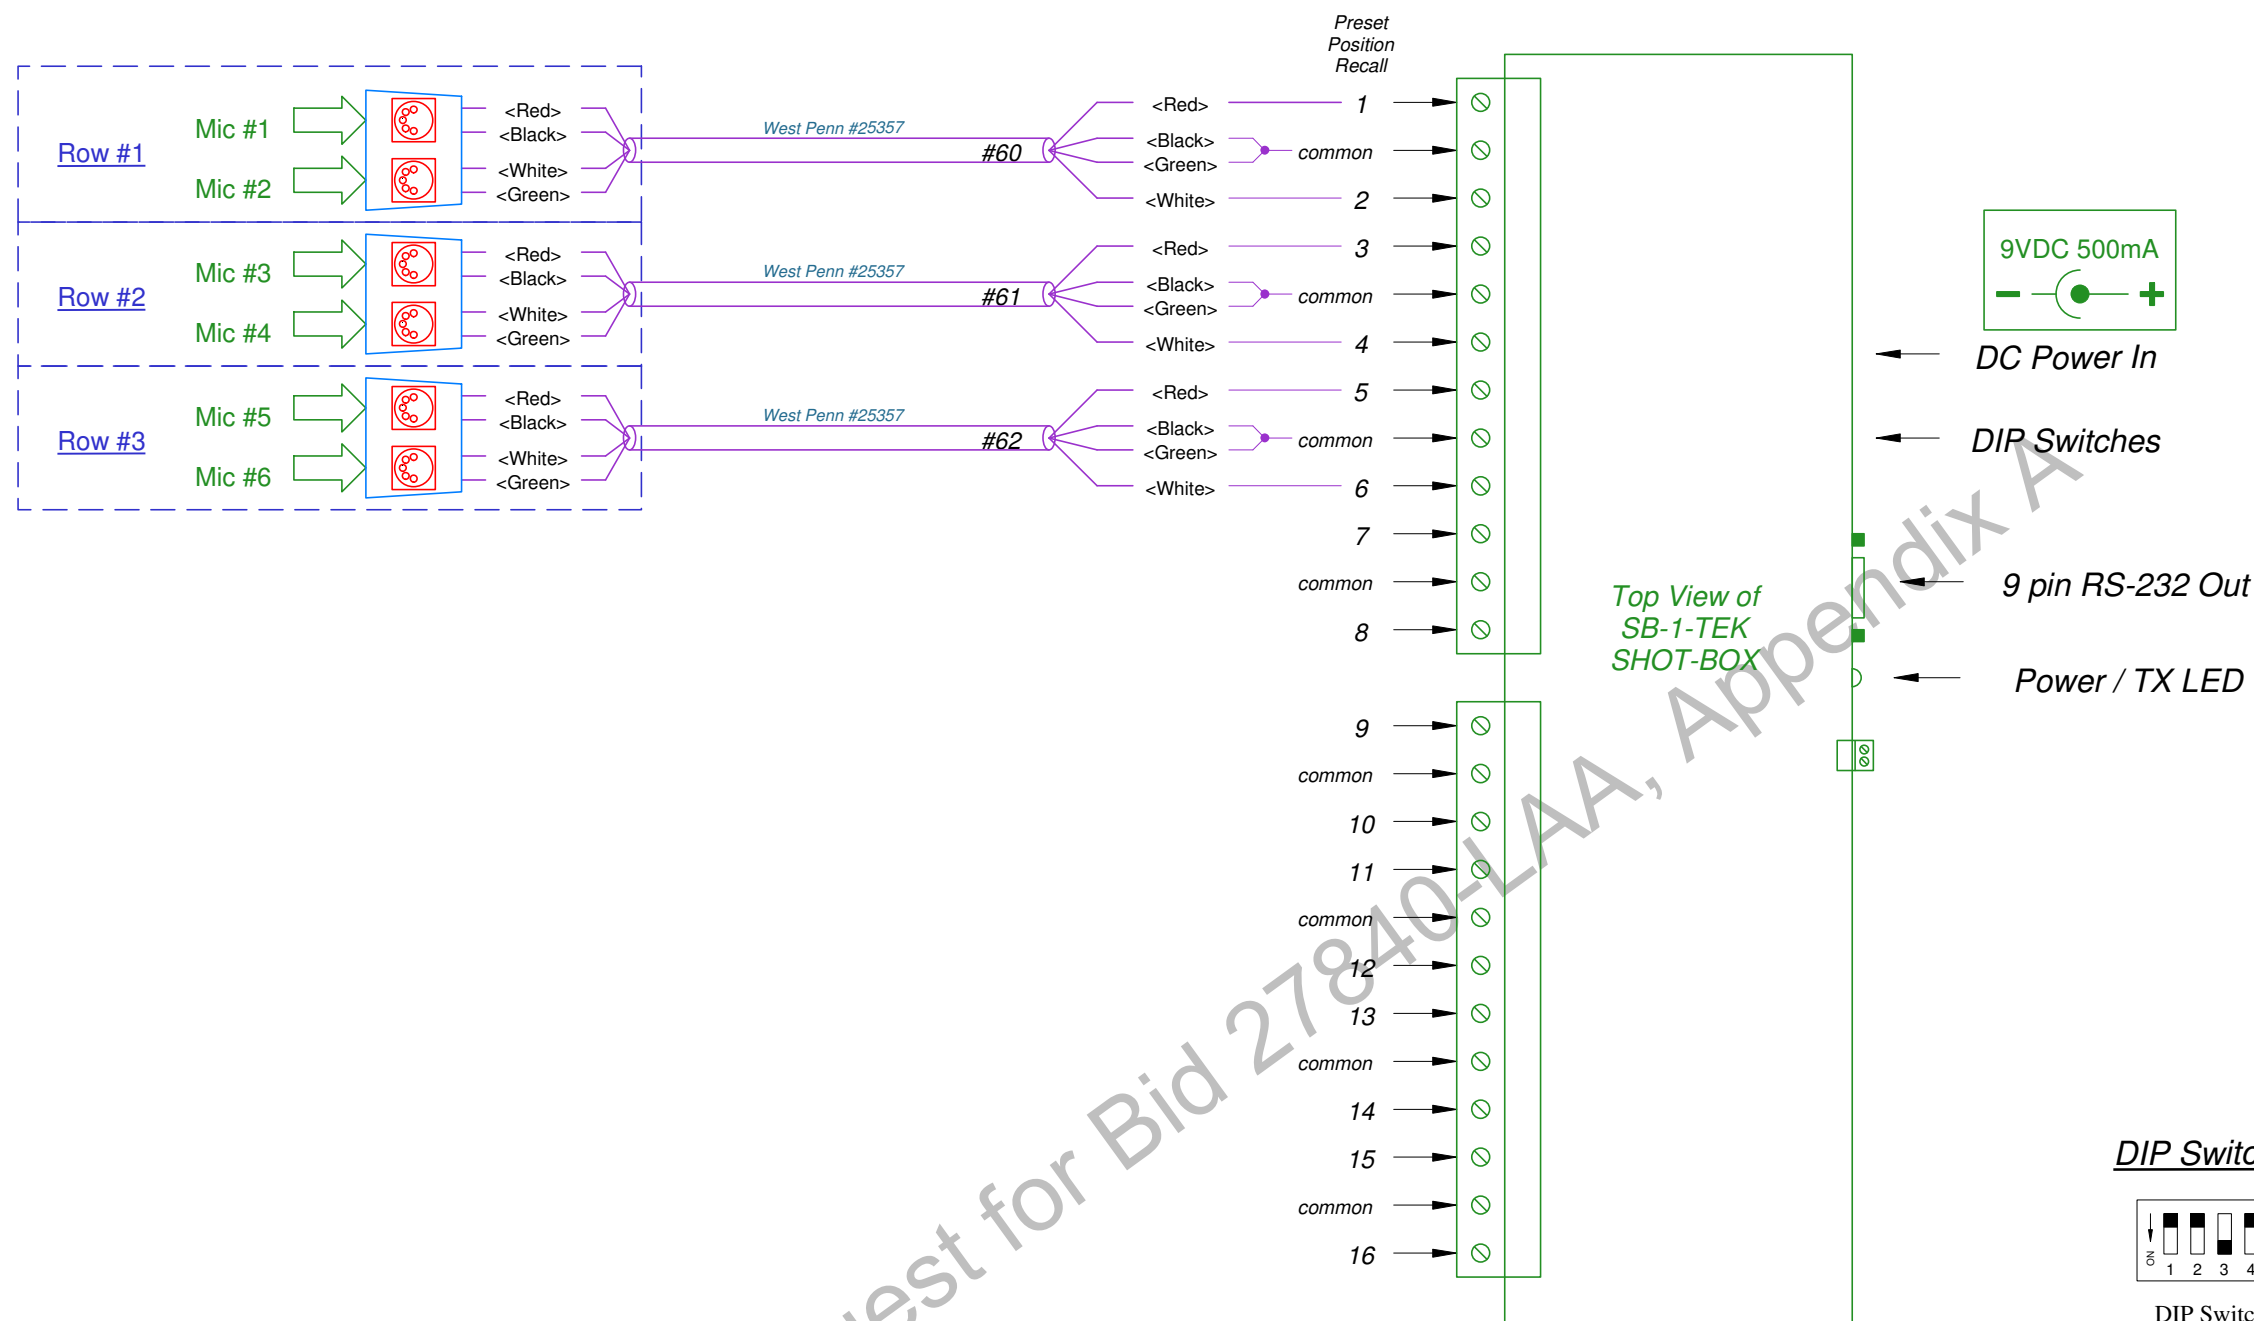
Preset Position Recall

Row #1
Mic #1
Mic #2
<Red>
<Black>
<White>
<Green>
West Penn #25357
#60
<Red>
<Black>
<Green>
<White>
1
common
2

Row #2
Mic #3
Mic #4
<Red>
<Black>
<White>
<Green>
West Penn #25357
#61
<Red>
<Black>
<Green>
<White>
3
common
4

Row #3
Mic #5
Mic #6
<Red>
<Black>
<White>
<Green>
West Penn #25357
#62
<Red>
<Black>
<Green>
<White>
5
common
6

7
common
8
9
common
10
11
common
12
13
common
14
15
common
16

9VDC 500mA
DC Power In
DIP Switches
9 pin RS-232 Out
Power / TX LED
Top View of SB-1-TEK SHOT-BOX

est for Bid 27840-LAA, Appendix A

DIP Switc
ON
1 2 3 4
DIP Switc